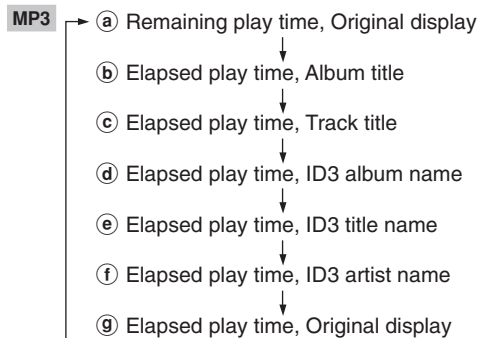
MP3

ⓐ Remaining play time, Original display

ⓑ Elapsed play time, Album title

ⓒ Elapsed play time, Track title

ⓓ Elapsed play time, ID3 album name

ⓔ Elapsed play time, ID3 title name

ⓕ Elapsed play time, ID3 artist name

ⓖ Elapsed play time, Original display